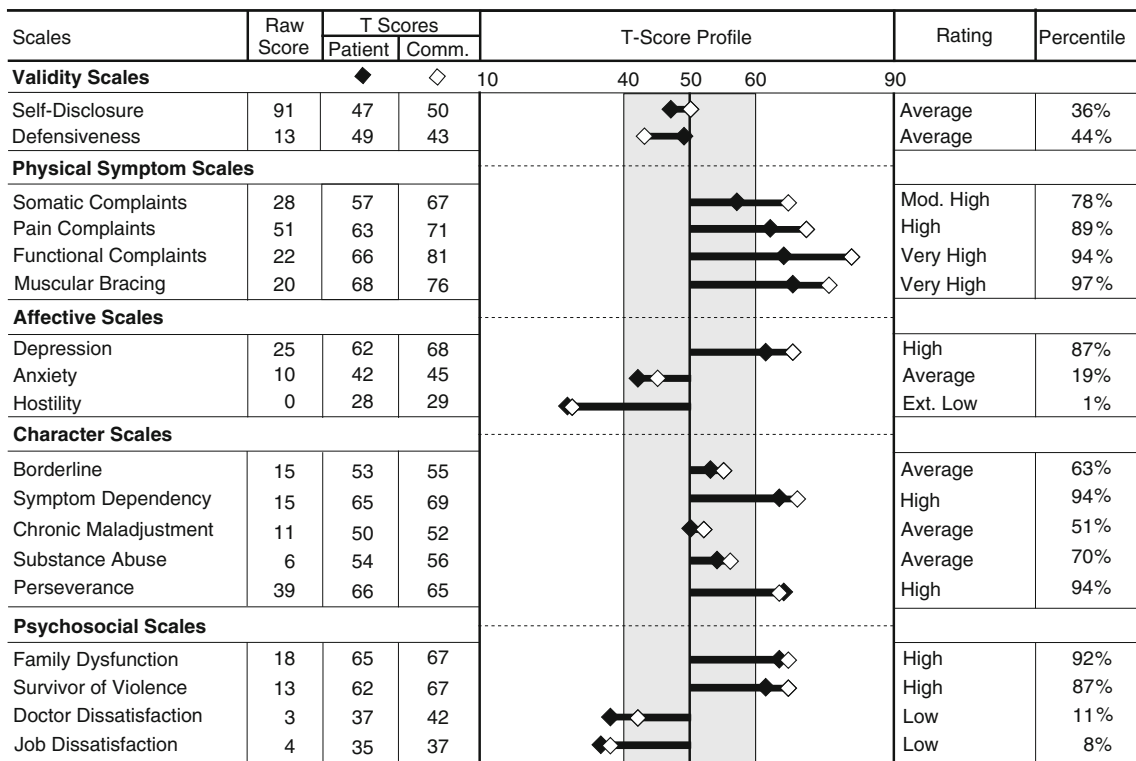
| Scales | Raw Score | T Scores Patient | T Scores Comm. | T-Score Profile | Rating | Percentile |
|---|---|---|---|---|---|---|
| **Validity Scales** | | ◆ | ◇ | 10 40 50 60 90 | | |
| Self-Disclosure | 91 | 47 | 50 | | Average | 36% |
| Defensiveness | 13 | 49 | 43 | | Average | 44% |
| **Physical Symptom Scales** | | | | | | |
| Somatic Complaints | 28 | 57 | 67 | | Mod. High | 78% |
| Pain Complaints | 51 | 63 | 71 | | High | 89% |
| Functional Complaints | 22 | 66 | 81 | | Very High | 94% |
| Muscular Bracing | 20 | 68 | 76 | | Very High | 97% |
| **Affective Scales** | | | | | | |
| Depression | 25 | 62 | 68 | | High | 87% |
| Anxiety | 10 | 42 | 45 | | Average | 19% |
| Hostility | 0 | 28 | 29 | | Ext. Low | 1% |
| **Character Scales** | | | | | | |
| Borderline | 15 | 53 | 55 | | Average | 63% |
| Symptom Dependency | 15 | 65 | 69 | | High | 94% |
| Chronic Maladjustment | 11 | 50 | 52 | | Average | 51% |
| Substance Abuse | 6 | 54 | 56 | | Average | 70% |
| Perseverance | 39 | 66 | 65 | | High | 94% |
| **Psychosocial Scales** | | | | | | |
| Family Dysfunction | 18 | 65 | 67 | | High | 92% |
| Survivor of Violence | 13 | 62 | 67 | | High | 87% |
| Doctor Dissatisfaction | 3 | 37 | 42 | | Low | 11% |
| Job Dissatisfaction | 4 | 35 | 37 | | Low | 8% |